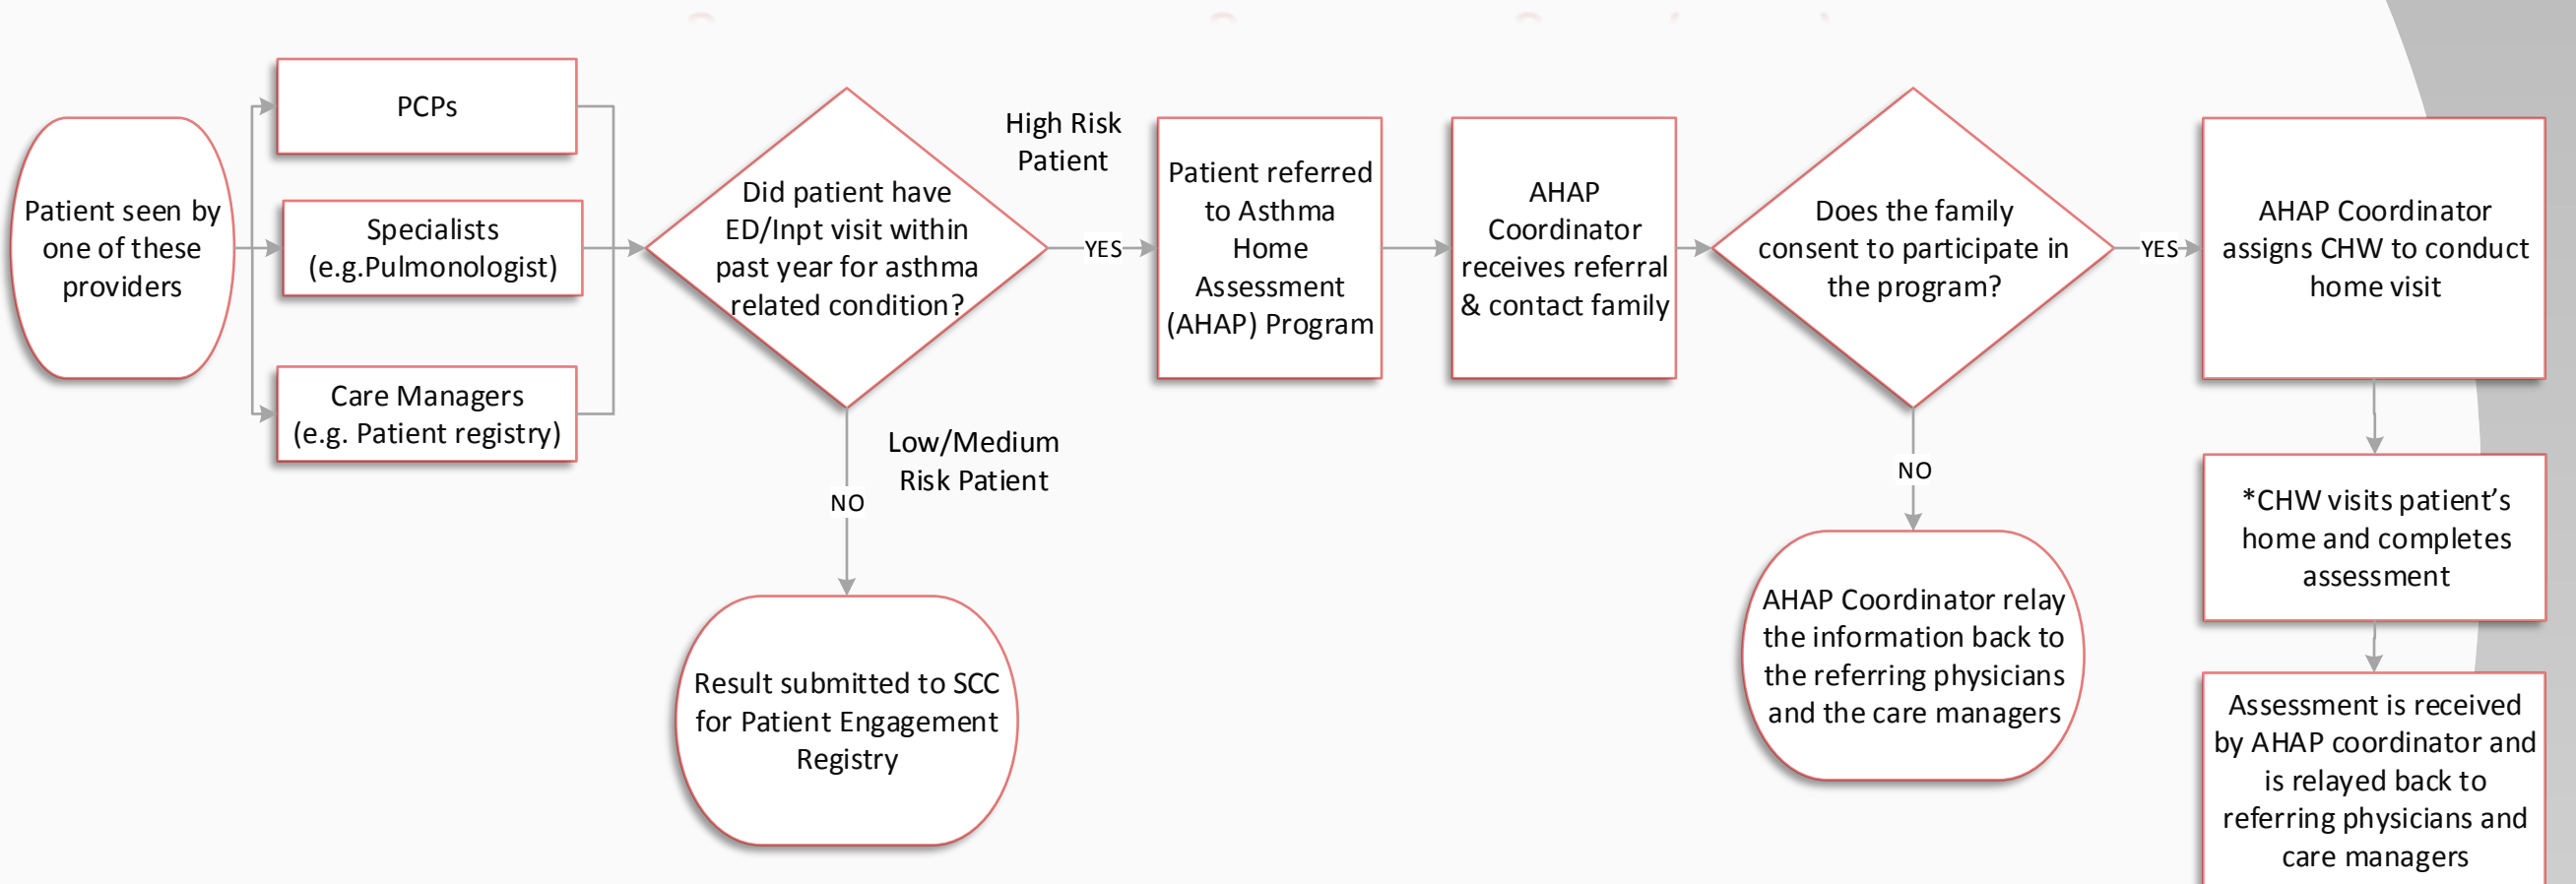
Patient seen by one of these providers

PCPs

Specialists (e.g.Pulmonologist)

Care Managers (e.g. Patient registry)

Did patient have ED/Inpt visit within past year for asthma related condition?

High Risk Patient

YES

Low/Medium Risk Patient

NO

Result submitted to SCC for Patient Engagement Registry

Patient referred to Asthma Home Assessment (AHAP) Program

AHAP Coordinator receives referral & contact family

Does the family consent to participate in the program?

YES

NO

AHAP Coordinator relay the information back to the referring physicians and the care managers

AHAP Coordinator assigns CHW to conduct home visit

*CHW visits patient's home and completes assessment

Assessment is received by AHAP coordinator and is relayed back to referring physicians and care managers